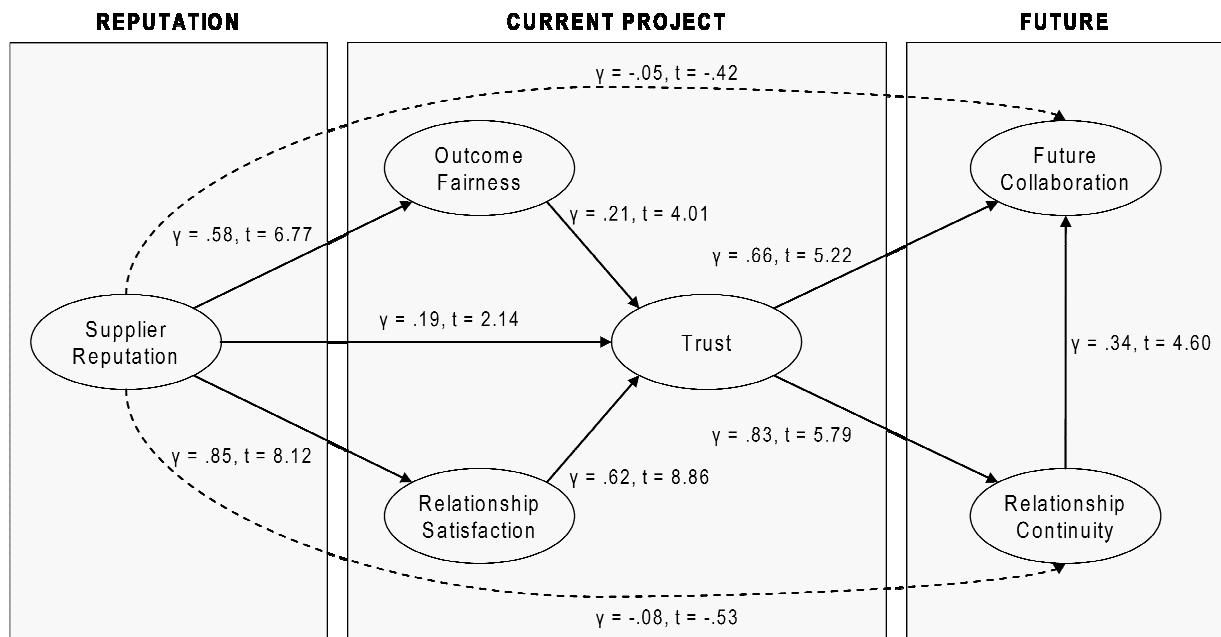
REPUTATION

CURRENT PROJECT

FUTURE

γ = -.05, t = -.42

Outcome Fairness

Future Collaboration

γ = .21, t = 4.01

γ = .58, t = 6.77

γ = .66, t = 5.22

Supplier Reputation

γ = .19, t = 2.14

Trust

γ = .34, t = 4.60

γ = .83, t = 5.79

γ = .85, t = 8.12

γ = .62, t = 8.86

Relationship Satisfaction

Relationship Continuity

γ = -.08, t = -.53